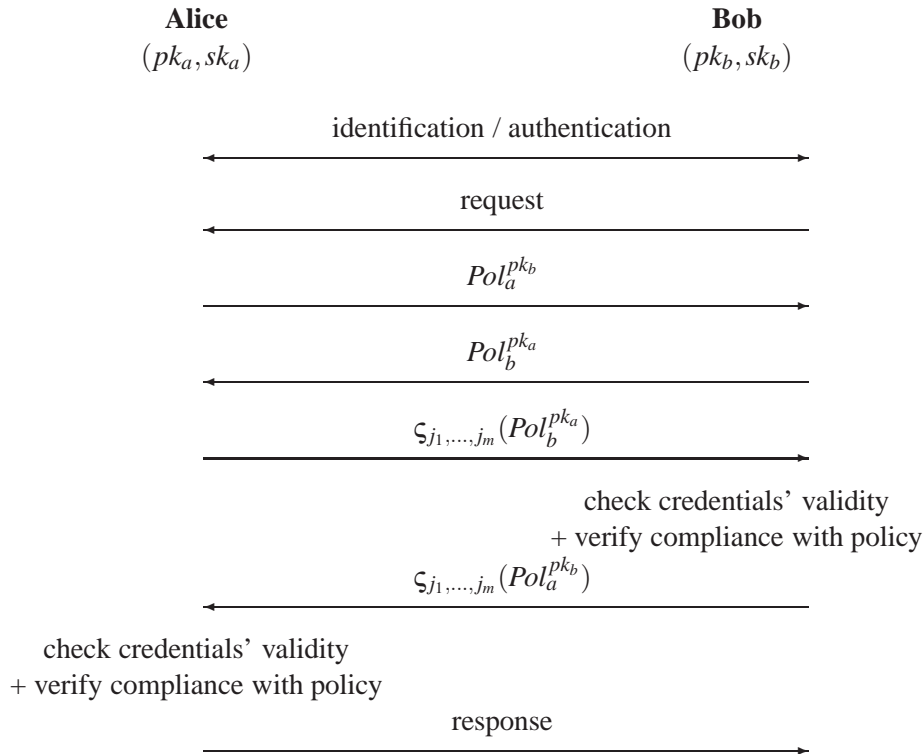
**Alice**
$(pk_a, sk_a)$

**Bob**
$(pk_b, sk_b)$

identification / authentication

request

$Pol_a^{pk_b}$

$Pol_b^{pk_a}$

$\varsigma_{j_1,\ldots,j_m}(Pol_b^{pk_a})$

check credentials' validity
+ verify compliance with policy

$\varsigma_{j_1,\ldots,j_m}(Pol_a^{pk_b})$

check credentials' validity
+ verify compliance with policy

response